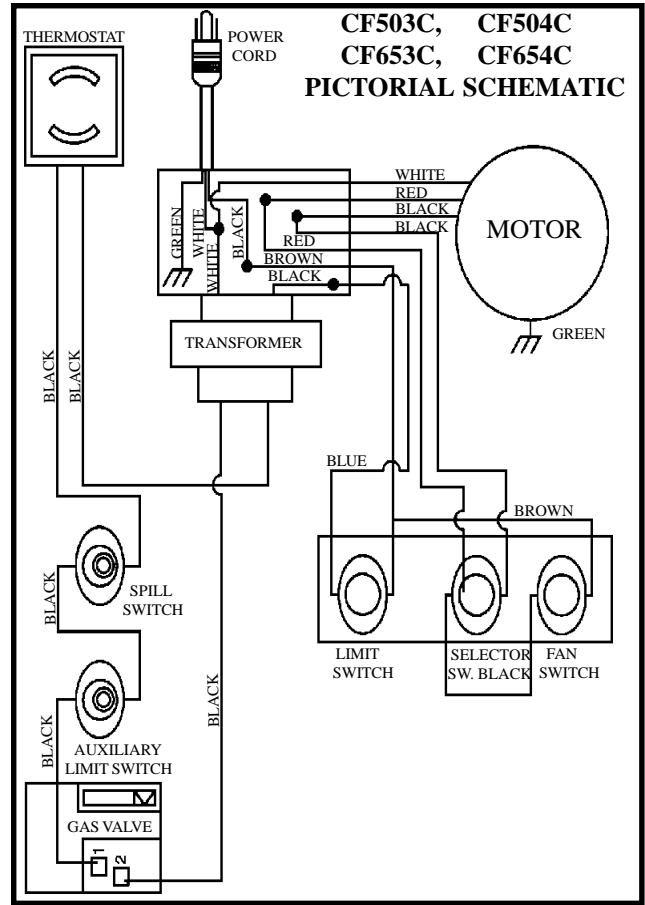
CF503C, CF504C
CF653C, CF654C
PICTORIAL SCHEMATIC

THERMOSTAT

POWER CORD

WHITE
RED
BLACK
BLACK

MOTOR

GREEN
WHITE
WHITE
BLACK
RED
BROWN
BLACK

GREEN

TRANSFORMER

BLACK
BLACK

BLUE

BROWN

SPILL SWITCH

BLACK

LIMIT SWITCH

SELECTOR SW. BLACK

FAN SWITCH

BLACK

BLACK

AUXILIARY LIMIT SWITCH

GAS VALVE

1
2